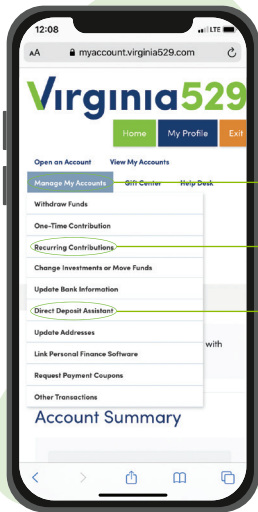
12:08
LTE
AA myaccount.virginia529.com
Virginia529
Home
My Profile
Exit
Open an Account
View My Accounts
Manage My Accounts
Gift Center
Help Desk
Withdraw Funds
One-Time Contribution
Recurring Contributions
Change Investments or Move Funds
Update Bank Information
Direct Deposit Assistant
with
Update Addresses
Link Personal Finance Software
Request Payment Coupons
Other Transactions
Account Summary